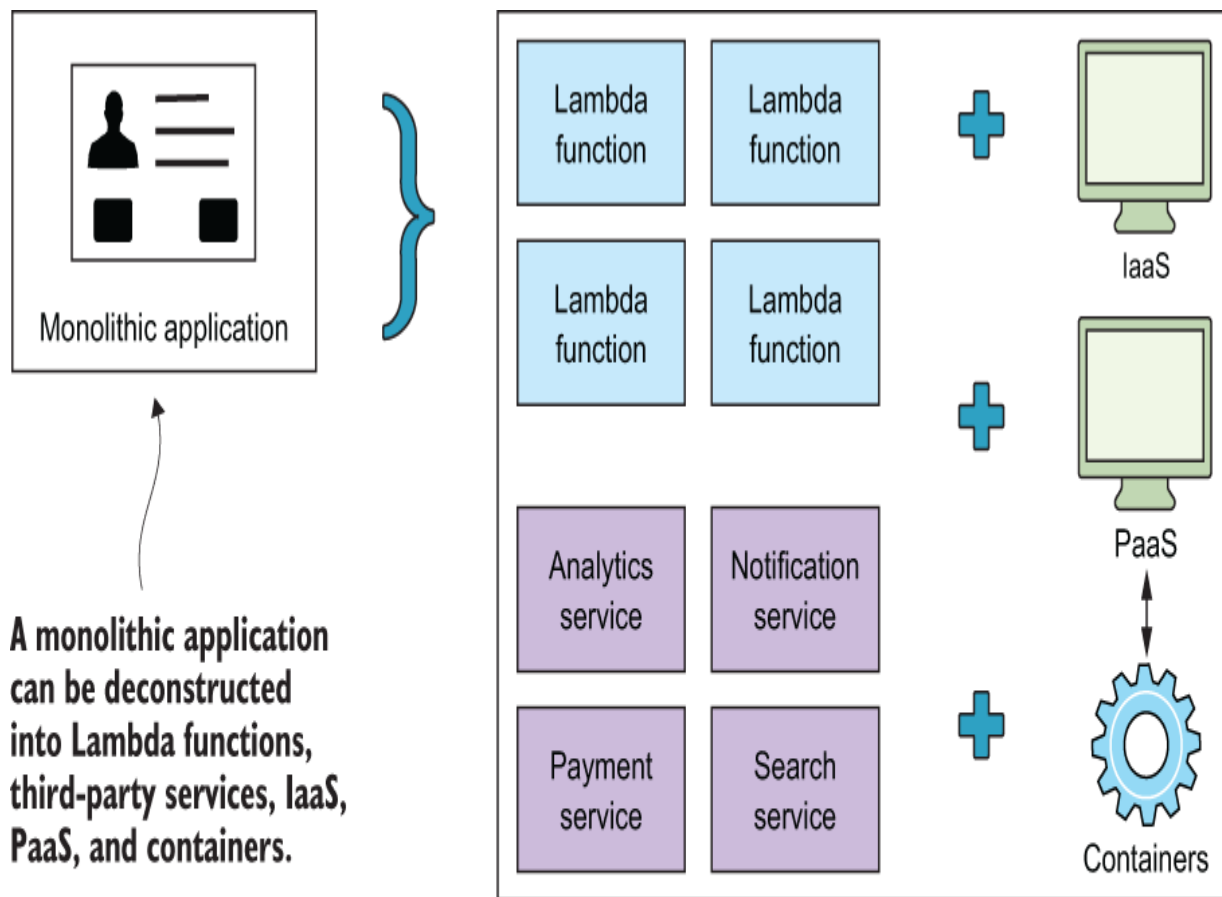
Monolithic application

A monolithic application can be deconstructed into Lambda functions, third-party services, IaaS, PaaS, and containers.

Lambda function

Lambda function

Lambda function

Lambda function

Analytics service

Notification service

Payment service

Search service

IaaS

PaaS

Containers